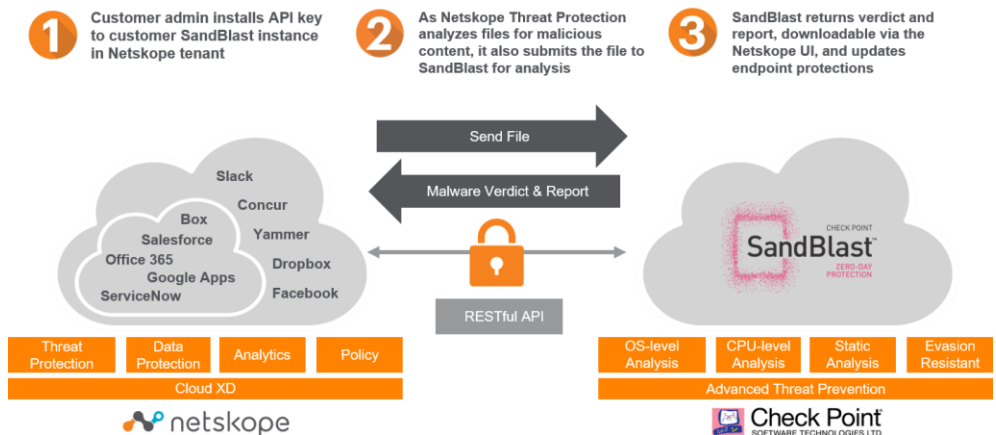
1 Customer admin installs API key to customer SandBlast instance in Netskope tenant

2 As Netskope Threat Protection analyzes files for malicious content, it also submits the file to SandBlast for analysis

3 SandBlast returns verdict and report, downloadable via the Netskope UI, and updates endpoint protections

Send File

Malware Verdict & Report

Slack
Concur
Box
Salesforce
Yammer
Office 365
Google Apps
Dropbox
ServiceNow
Facebook

RESTful API

CHECK POINT
SandBlast
ZERO-DAY PROTECTION

| Threat Protection | Data Protection | Analytics | Policy |
|---|---|---|---|

Cloud XD

netskope

| OS-level Analysis | CPU-level Analysis | Static Analysis | Evasion Resistant |
|---|---|---|---|

Advanced Threat Prevention

Check Point
SOFTWARE TECHNOLOGIES LTD.